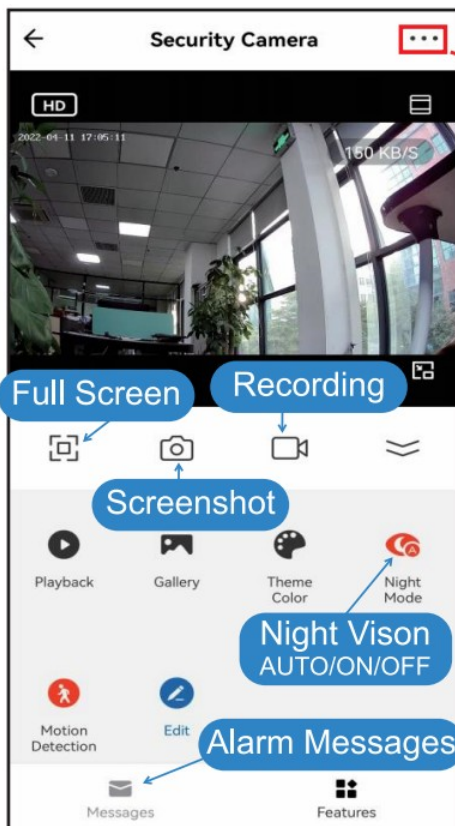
Security Camera

HD

2022-04-11 17:05:11

160 KB/S

Full Screen

Recording

Screenshot

Playback

Gallery

Theme Color

Night Mode

Night Vison
AUTO/ON/OFF

Motion Detection

Edit

Alarm Messages

Messages

Features